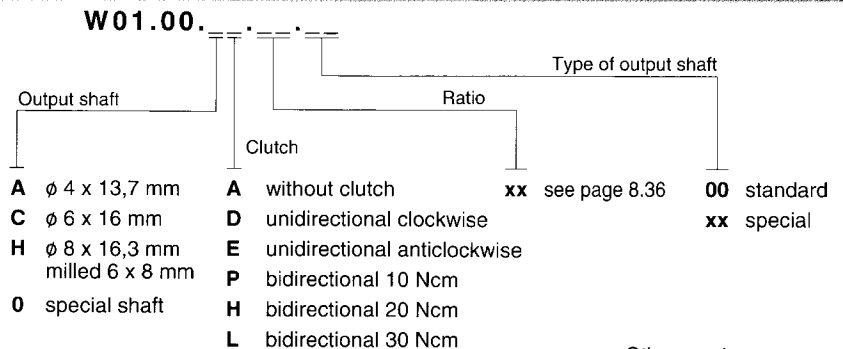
W01.00.__.__.__

Type of output shaft

Output shaft

Ratio

Clutch

A $\phi$ 4 x 13,7 mm
C $\phi$ 6 x 16 mm
H $\phi$ 8 x 16,3 mm milled 6 x 8 mm
0 special shaft

A without clutch
D unidirectional clockwise
E unidirectional anticlockwise
P bidirectional 10 Ncm
H bidirectional 20 Ncm
L bidirectional 30 Ncm

xx see page 8.36

00 standard
xx special

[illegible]